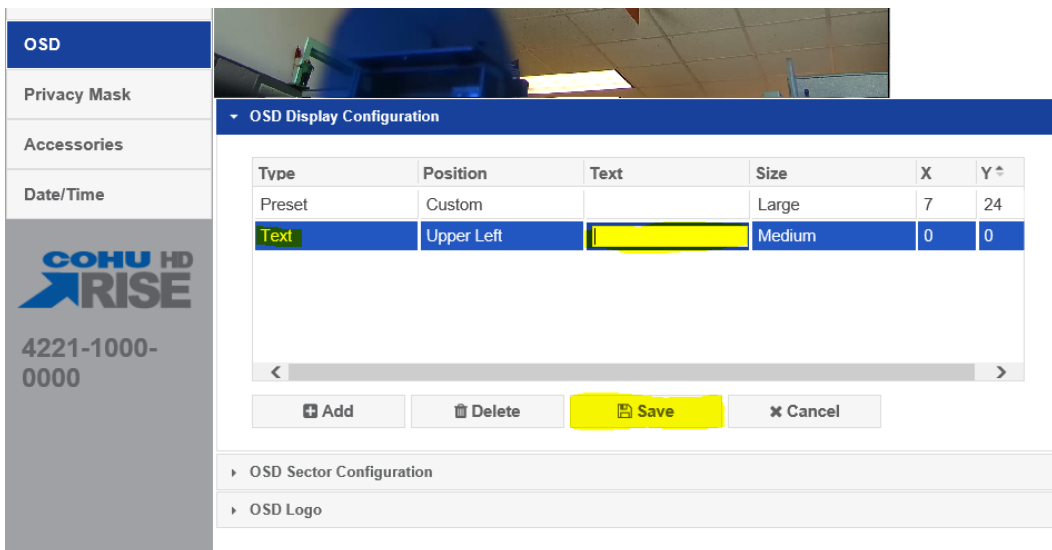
OSD
Privacy Mask
Accessories
Date/Time

COHU HD
RISE

4221-1000-0000

OSD Display Configuration

| Type | Position | Text | Size | X | Y |
|---|---|---|---|---|---|
| Preset | Custom | | Large | 7 | 24 |
| Text | Upper Left | | Medium | 0 | 0 |

Add
Delete
Save
Cancel

OSD Sector Configuration
OSD Logo